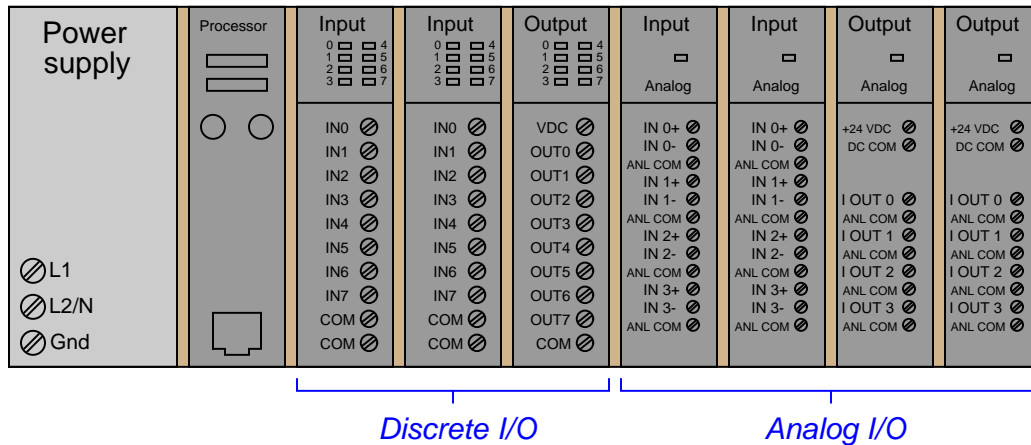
Power supply

L1
L2/N
Gnd

Processor

Input
0 4
1 5
2 6
3 7

IN0
IN1
IN2
IN3
IN4
IN5
IN6
IN7
COM
COM

Input
0 4
1 5
2 6
3 7

IN0
IN1
IN2
IN3
IN4
IN5
IN6
IN7
COM
COM

Output
0 4
1 5
2 6
3 7

VDC
OUT0
OUT1
OUT2
OUT3
OUT4
OUT5
OUT6
OUT7
COM

Input
Analog

IN 0+
IN 0-
ANL COM
IN 1+
IN 1-
ANL COM
IN 2+
IN 2-
ANL COM
IN 3+
IN 3-
ANL COM

Input
Analog

IN 0+
IN 0-
ANL COM
IN 1+
IN 1-
ANL COM
IN 2+
IN 2-
ANL COM
IN 3+
IN 3-
ANL COM

Output
Analog

+24 VDC
DC COM
I OUT 0
ANL COM
I OUT 1
ANL COM
I OUT 2
ANL COM
I OUT 3
ANL COM

Output
Analog

+24 VDC
DC COM
I OUT 0
ANL COM
I OUT 1
ANL COM
I OUT 2
ANL COM
I OUT 3
ANL COM

Discrete I/O

Analog I/O